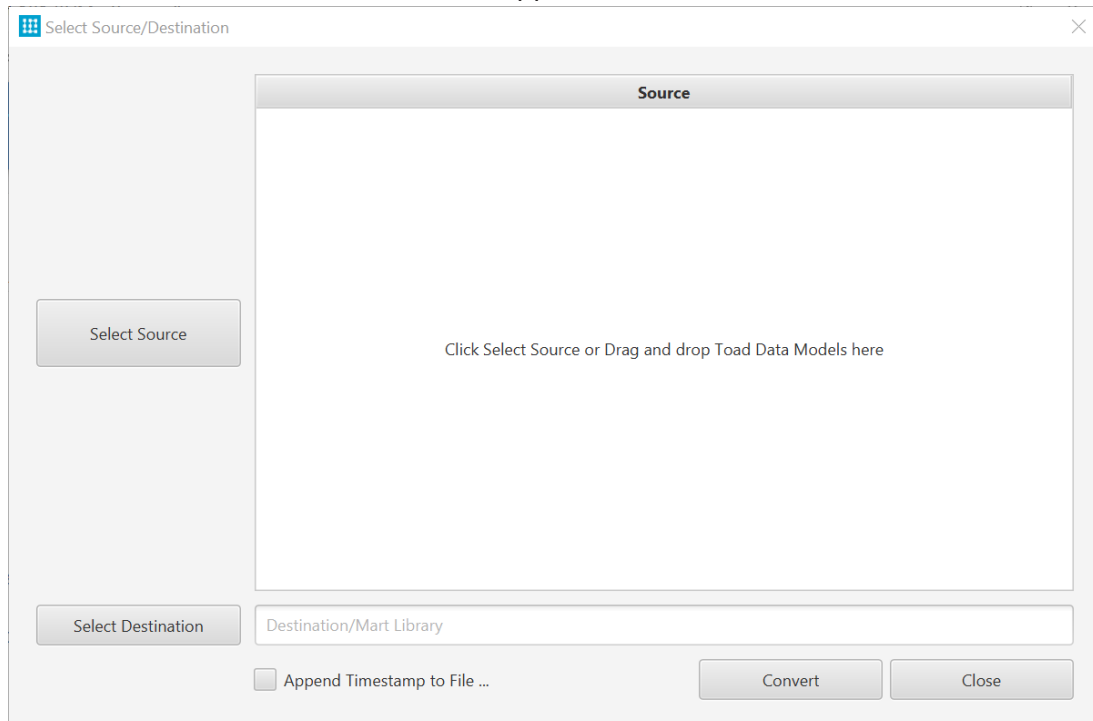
Select Source/Destination

Source

Select Source

Click Select Source or Drag and drop Toad Data Models here

Select Destination

Destination/Mart Library

Append Timestamp to File ...

Convert

Close